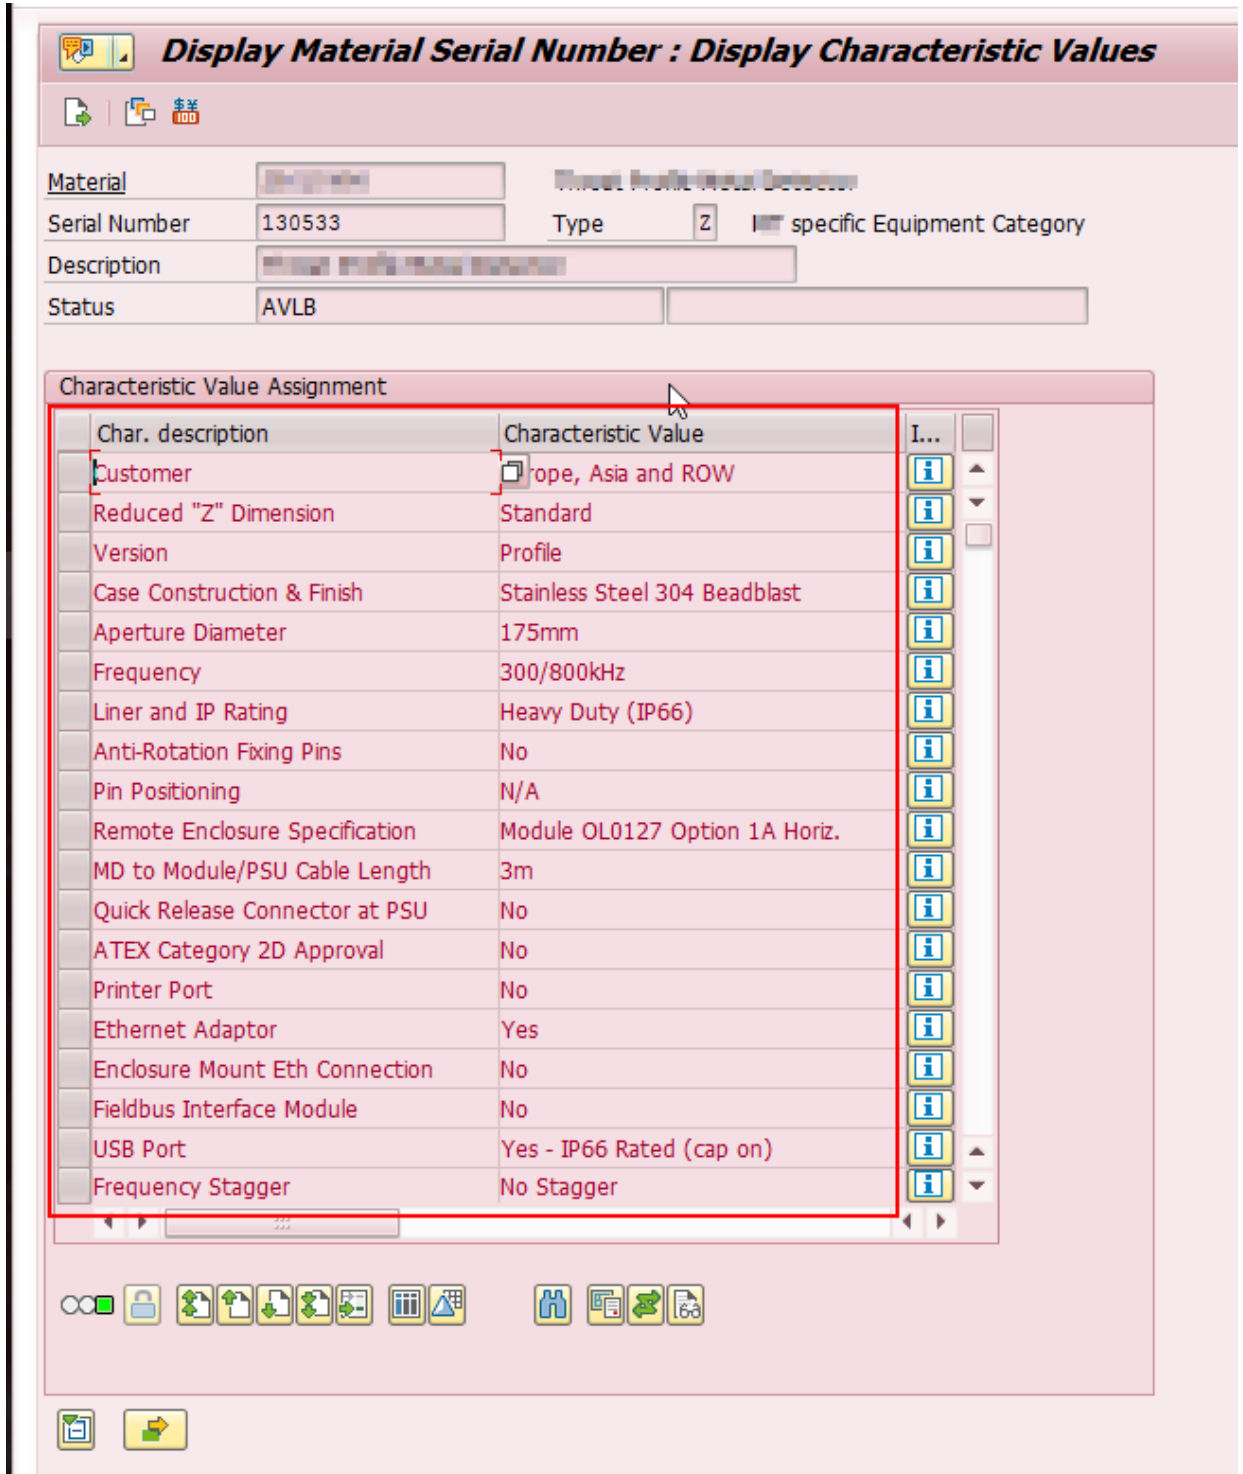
Display Material Serial Number : Display Characteristic Values

Material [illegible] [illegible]
Serial Number 130533 Type Z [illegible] specific Equipment Category
Description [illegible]
Status AVLB

Characteristic Value Assignment

| Char. description | Characteristic Value | I... |
|---|---|---|
| Customer | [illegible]rope, Asia and ROW | |
| Reduced "Z" Dimension | Standard | |
| Version | Profile | |
| Case Construction & Finish | Stainless Steel 304 Beadblast | |
| Aperture Diameter | 175mm | |
| Frequency | 300/800kHz | |
| Liner and IP Rating | Heavy Duty (IP66) | |
| Anti-Rotation Fixing Pins | No | |
| Pin Positioning | N/A | |
| Remote Enclosure Specification | Module OL0127 Option 1A Horiz. | |
| MD to Module/PSU Cable Length | 3m | |
| Quick Release Connector at PSU | No | |
| ATEX Category 2D Approval | No | |
| Printer Port | No | |
| Ethernet Adaptor | Yes | |
| Enclosure Mount Eth Connection | No | |
| Fieldbus Interface Module | No | |
| USB Port | Yes - IP66 Rated (cap on) | |
| Frequency Stagger | No Stagger | |